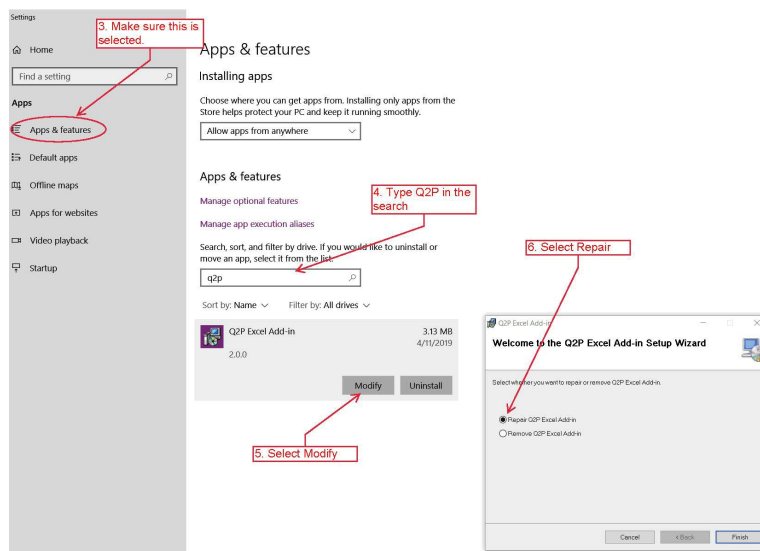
Settings

3. Make sure this is selected.

Home

Find a setting

Apps

Apps & features

Default apps

Offline maps

Apps for websites

Video playback

Startup

Apps & features

Installing apps

Choose where you can get apps from. Installing only apps from the Store helps protect your PC and keep it running smoothly.

Allow apps from anywhere

Apps & features

Manage optional features

4. Type Q2P in the search

Manage app execution aliases

Search, sort, and filter by drive. If you would like to uninstall or move an app, select it from the list.

q2p

Sort by: Name

Filter by: All drives

Q2P Excel Add-in

2.0.0

3.13 MB

4/11/2019

Modify

Uninstall

5. Select Modify

6. Select Repair

Q2P Excel Add-in

Welcome to the Q2P Excel Add-in Setup Wizard

Select whether you want to repair or remove Q2P Excel Add-in.

Repair Q2P Excel Add-in

Remove Q2P Excel Add-in

Cancel

< Back

Finish